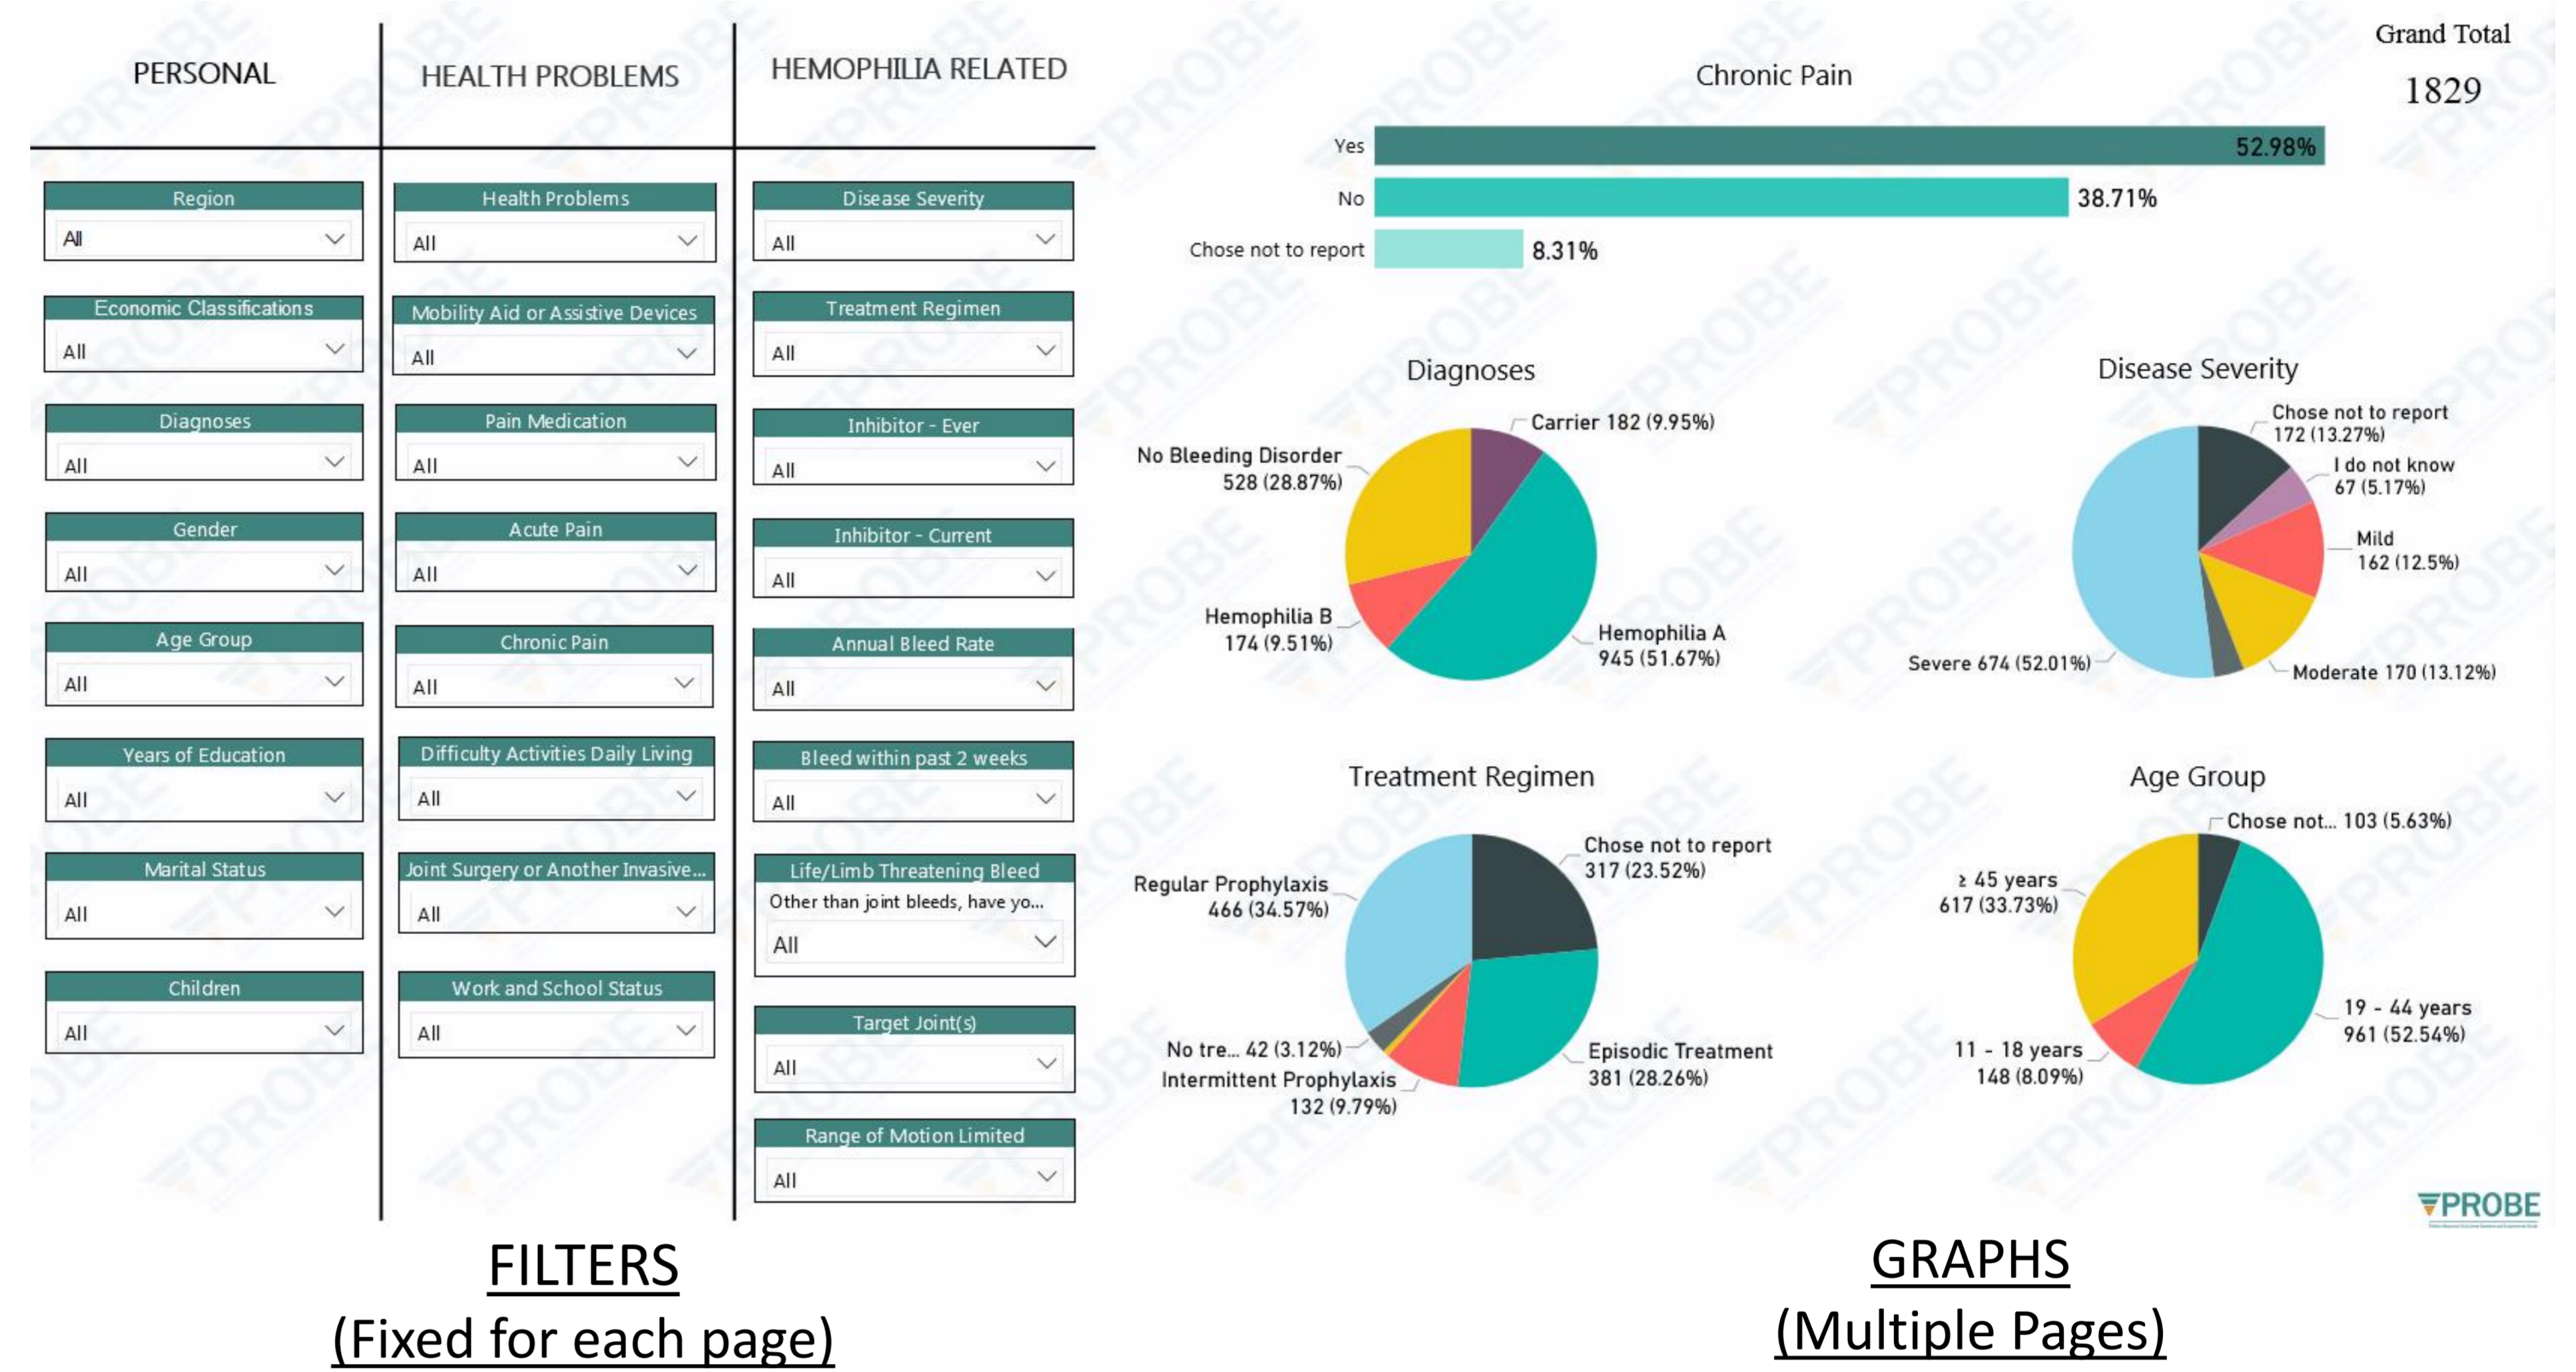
PERSONAL

HEALTH PROBLEMS

HEMOPHILIA RELATED

Region
All

Economic Classifications
All

Diagnoses
All

Gender
All

Age Group
All

Years of Education
All

Marital Status
All

Children
All

Health Problems
All

Mobility Aid or Assistive Devices
All

Pain Medication
All

Acute Pain
All

Chronic Pain
All

Difficulty Activities Daily Living
All

Joint Surgery or Another Invasive...
All

Work and School Status
All

Disease Severity
All

Treatment Regimen
All

Inhibitor - Ever
All

Inhibitor - Current
All

Annual Bleed Rate
All

Bleed within past 2 weeks
All

Life/Limb Threatening Bleed
Other than joint bleeds, have yo...
All

Target Joint(s)
All

Range of Motion Limited
All

Chronic Pain

Grand Total
1829

Yes 52.98%
No 38.71%
Chose not to report 8.31%

Diagnoses

Carrier 182 (9.95%)
No Bleeding Disorder 528 (28.87%)
Hemophilia B 174 (9.51%)
Hemophilia A 945 (51.67%)

Disease Severity

Chose not to report 172 (13.27%)
I do not know 67 (5.17%)
Mild 162 (12.5%)
Severe 674 (52.01%)
Moderate 170 (13.12%)

Treatment Regimen

Chose not to report 317 (23.52%)
Regular Prophylaxis 466 (34.57%)
No tre... 42 (3.12%)
Intermittent Prophylaxis 132 (9.79%)
Episodic Treatment 381 (28.26%)

Age Group

Chose not... 103 (5.63%)
≥ 45 years 617 (33.73%)
19 - 44 years 961 (52.54%)
11 - 18 years 148 (8.09%)

PROBE

FILTERS
(Fixed for each page)

GRAPHS
(Multiple Pages)